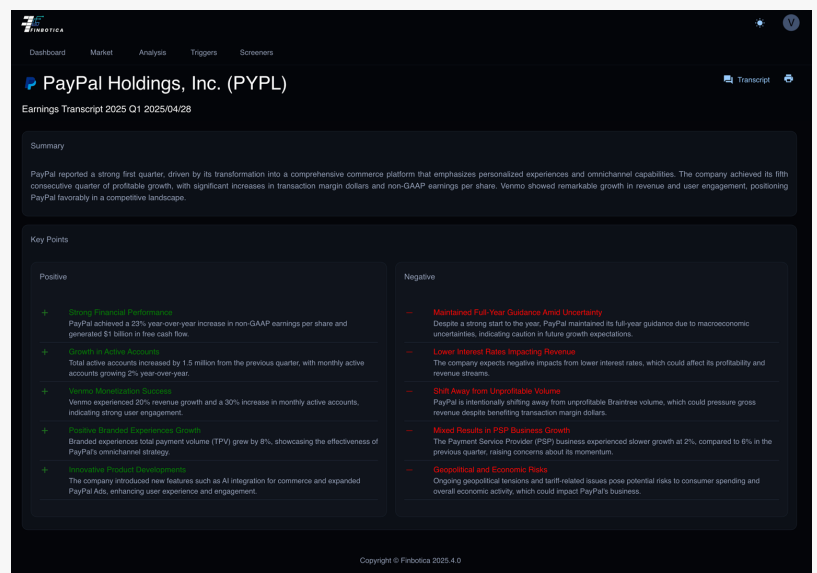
FINBOTICA

V

Dashboard Market Analysis Triggers Screeners

PayPal Holdings, Inc. (PYPL)

Transcript

Earnings Transcript 2025 Q1 2025/04/28

Summary

PayPal reported a strong first quarter, driven by its transformation into a comprehensive commerce platform that emphasizes personalized experiences and omnichannel capabilities. The company achieved its fifth consecutive quarter of profitable growth, with significant increases in transaction margin dollars and non-GAAP earnings per share. Venmo showed remarkable growth in revenue and user engagement, positioning PayPal favorably in a competitive landscape.

Key Points

Positive

+ Strong Financial Performance
PayPal achieved a 23% year-over-year increase in non-GAAP earnings per share and generated $1 billion in free cash flow.

+ Growth in Active Accounts
Total active accounts increased by 1.5 million from the previous quarter, with monthly active accounts growing 2% year-over-year.

+ Venmo Monetization Success
Venmo experienced 20% revenue growth and a 30% increase in monthly active accounts, indicating strong user engagement.

+ Positive Branded Experiences Growth
Branded experiences total payment volume (TPV) grew by 8%, showcasing the effectiveness of PayPal's omnichannel strategy.

+ Innovative Product Developments
The company introduced new features such as AI integration for commerce and expanded PayPal Ads, enhancing user experience and engagement.

Negative

– Maintained Full-Year Guidance Amid Uncertainty
Despite a strong start to the year, PayPal maintained its full-year guidance due to macroeconomic uncertainties, indicating caution in future growth expectations.

– Lower Interest Rates Impacting Revenue
The company expects negative impacts from lower interest rates, which could affect its profitability and revenue streams.

– Shift Away from Unprofitable Volume
PayPal is intentionally shifting away from unprofitable Braintree volume, which could pressure gross revenue despite benefiting transaction margin dollars.

– Mixed Results in PSP Business Growth
The Payment Service Provider (PSP) business experienced slower growth at 2%, compared to 6% in the previous quarter, raising concerns about its momentum.

– Geopolitical and Economic Risks
Ongoing geopolitical tensions and tariff-related issues pose potential risks to consumer spending and overall economic activity, which could impact PayPal's business.

Copyright © Finbotica 2025.4.0